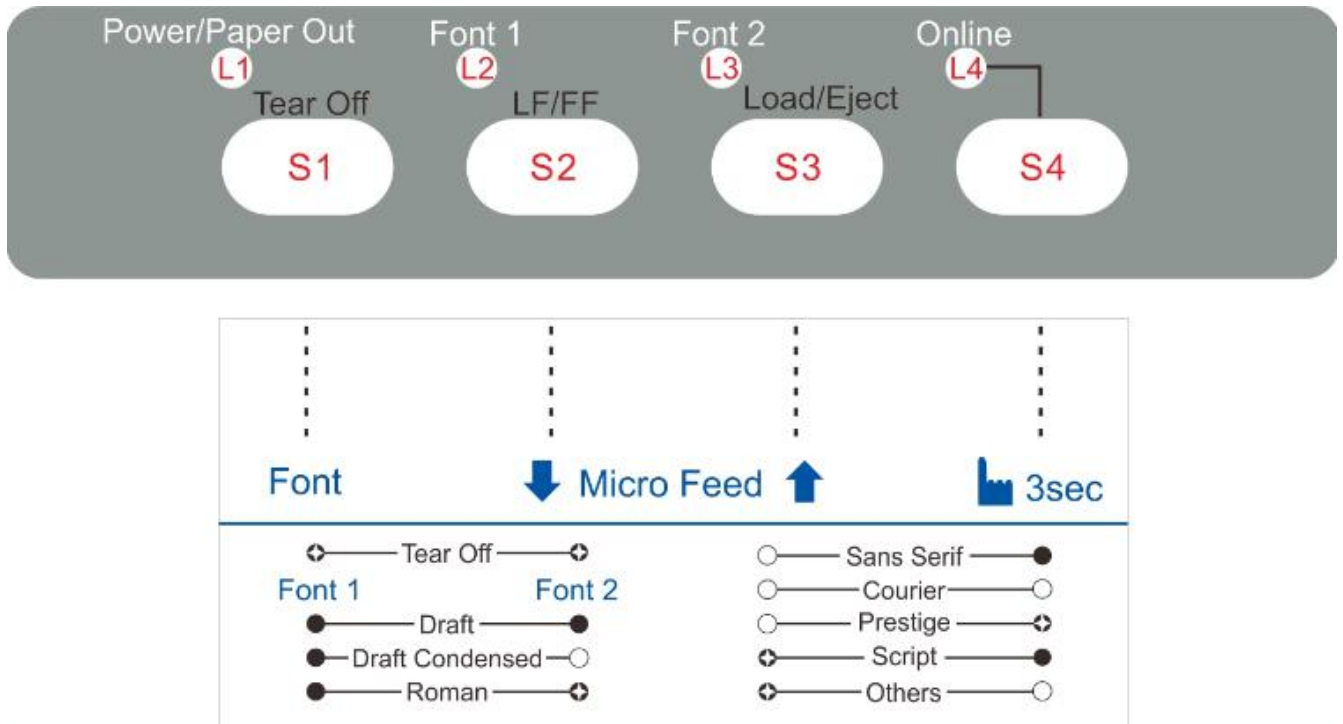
Power/Paper Out
L1
Tear Off
S1

Font 1
L2
LF/FF
S2

Font 2
L3
Load/Eject
S3

Online
L4
S4

Font

Micro Feed

3sec

Tear Off
Font 1 Font 2
Draft
Draft Condensed
Roman

Sans Serif
Courier
Prestige
Script
Others